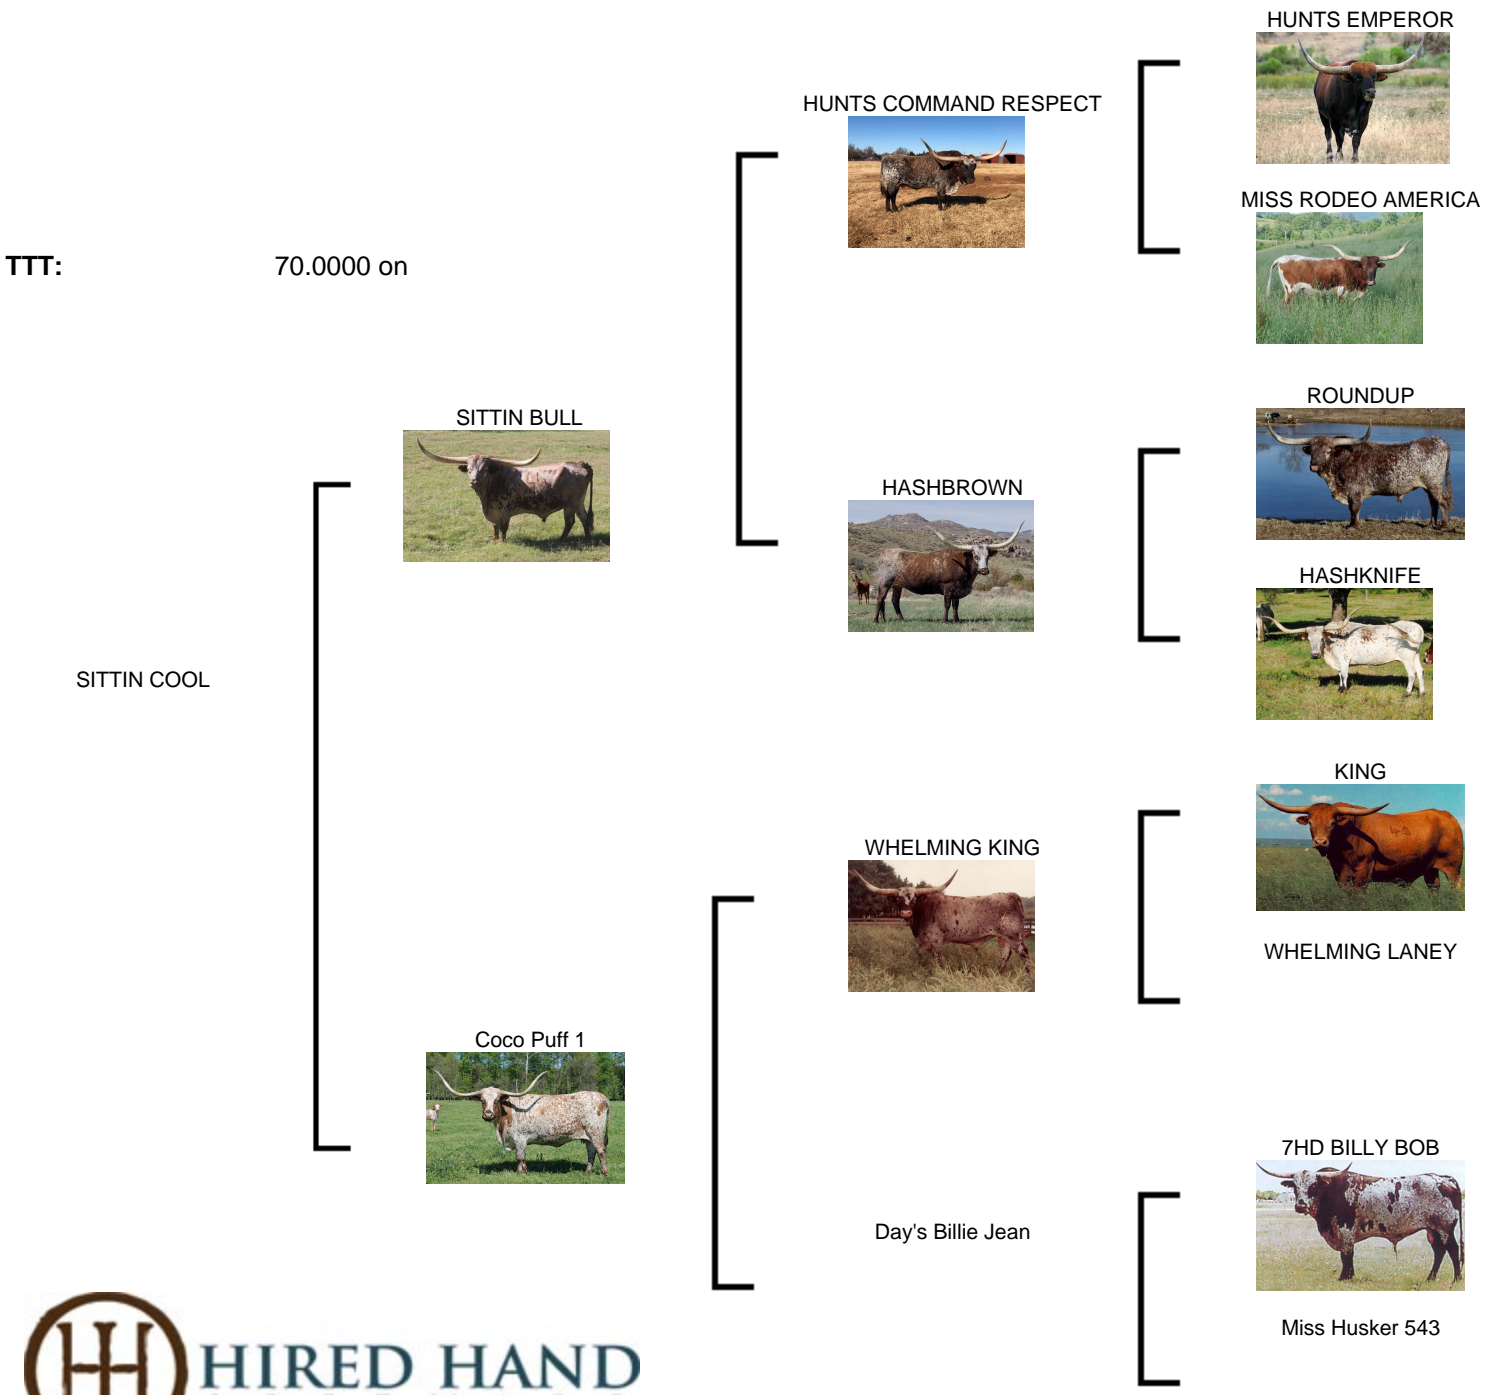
TTT: 70.0000 on

SITTIN COOL

SITTIN BULL

HUNTS COMMAND RESPECT

HUNTS EMPEROR

MISS RODEO AMERICA

HASHBROWN

ROUNDUP

HASHKNIFE

Coco Puff 1

WHELMING KING

KING

WHELMING LANEY

Day's Billie Jean

7HD BILLY BOB

Miss Husker 543

HIRED HAND